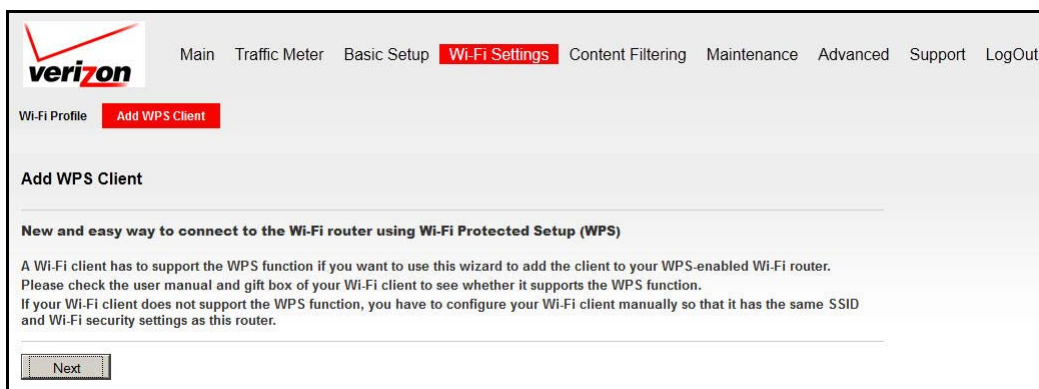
verizon

Main Traffic Meter Basic Setup Wi-Fi Settings Content Filtering Maintenance Advanced Support LogOut

Wi-Fi Profile Add WPS Client

Add WPS Client

New and easy way to connect to the Wi-Fi router using Wi-Fi Protected Setup (WPS)

A Wi-Fi client has to support the WPS function if you want to use this wizard to add the client to your WPS-enabled Wi-Fi router.
Please check the user manual and gift box of your Wi-Fi client to see whether it supports the WPS function.
If your Wi-Fi client does not support the WPS function, you have to configure your Wi-Fi client manually so that it has the same SSID and Wi-Fi security settings as this router.

Next